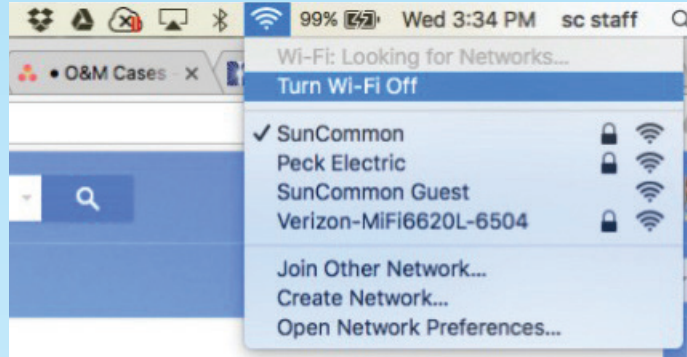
99% Wed 3:34 PM sc staff

• O&M Cases ×

Wi-Fi: Looking for Networks...
Turn Wi-Fi Off

✓ SunCommon
Peck Electric
SunCommon Guest
Verizon-MiFi6620L-6504

Join Other Network...
Create Network...
Open Network Preferences...